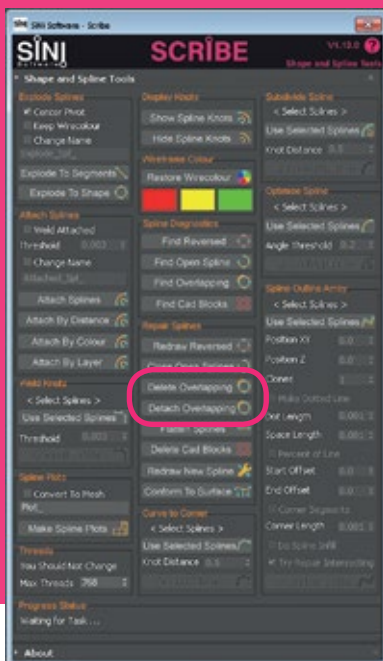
SiNi Software - Scribe

SiNi Software

SCRIBE

V1.13.0

Shape and Spline Tools

Shape and Spline Tools

Explode Splines

Centre Pivot

Keep Wirecolour

Change Name

Explode_Spl...

Explode To Segments

Explode To Shape

Attach Splines

Weld Attached

Threshold 0.001

Change Name

Attached_Spl...

Attach Splines

Attach By Distance

Attach By Colour

Attach By Layer

Weld Knots

< Select Splines >

Use Selected Splines

Threshold 0.001

Spline Plots

Convert To Mesh

Plot_

Make Spline Plots

Threads

You Should Not Change

Max Threads 768

Display Knots

Show Spline Knots

Hide Spline Knots

Wireframe Colour

Restore Wirecolour

Spline Diagnostics

Find Reversed

Find Open Spline

Find Overlapping

Find Cad Blocks

Repair Splines

Redraw Reversed

Close Open Splines

Delete Overlapping

Detach Overlapping

Flatten Splines

Delete Cad Blocks

Redraw New Spline

Conform To Surface

Curve to Corner

< Select Splines >

Use Selected Splines

Knot Distance 0.0

Subdivide Spline

< Select Splines >

Use Selected Splines

Knot Distance 0.0

Optimize Spline

< Select Splines >

Use Selected Splines

Angle Threshold 0.2

Spline Outline Array

< Select Splines >

Use Selected Splines

Position XY 0.0

Position Z 0.0

Clones 1

Make Dotted Line

Dot Length 0.0

Space Length 0.0

Percent of Line

Start Offset 0.0

End Offset 0.0

Corner Segments

Corner Length 0.0

Do Spline Infill

Try Repair Intersecting

Progress Status

Waiting for Task....

About